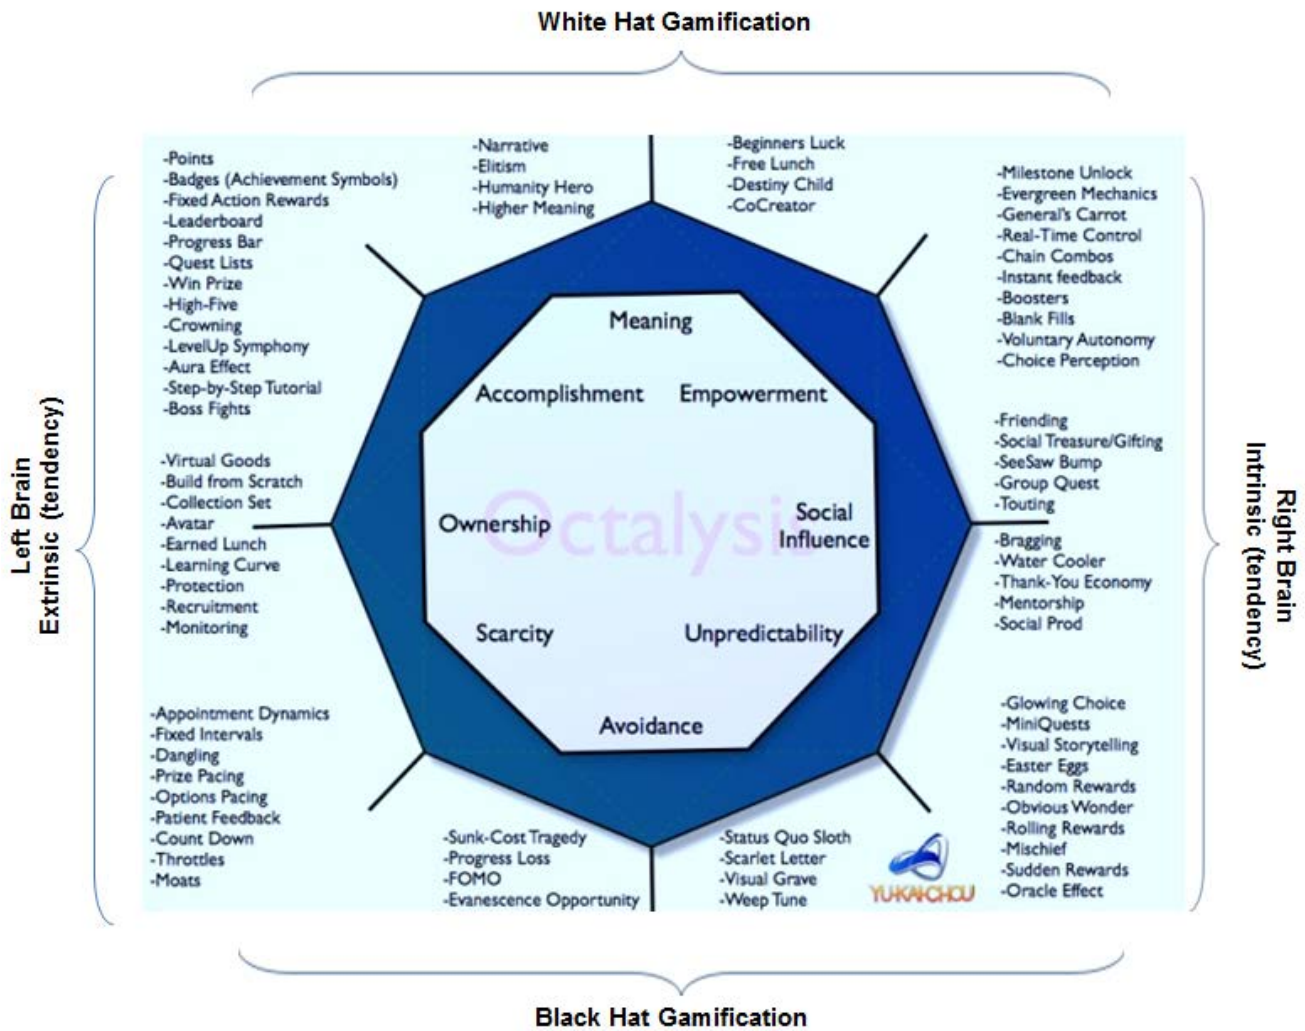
White Hat Gamification

Left Brain
Extrinsic (tendency)

Right Brain
Intrinsic (tendency)

-Points
-Badges (Achievement Symbols)
-Fixed Action Rewards
-Leaderboard
-Progress Bar
-Quest Lists
-Win Prize
-High-Five
-Crowning
-LevelUp Symphony
-Aura Effect
-Step-by-Step Tutorial
-Boss Fights

-Narrative
-Elitism
-Humanity Hero
-Higher Meaning

-Beginners Luck
-Free Lunch
-Destiny Child
-CoCreator

-Milestone Unlock
-Evergreen Mechanics
-General's Carrot
-Real-Time Control
-Chain Combos
-Instant feedback
-Boosters
-Blank Fills
-Voluntary Autonomy
-Choice Perception

Meaning
Accomplishment
Empowerment
Ownership
Octalysis
Social Influence
Scarcity
Unpredictability
Avoidance

-Virtual Goods
-Build from Scratch
-Collection Set
-Avatar
-Earned Lunch
-Learning Curve
-Protection
-Recruitment
-Monitoring

-Friending
-Social Treasure/Gifting
-SeeSaw Bump
-Group Quest
-Touting

-Bragging
-Water Cooler
-Thank-You Economy
-Mentorship
-Social Prod

-Appointment Dynamics
-Fixed Intervals
-Dangling
-Prize Pacing
-Options Pacing
-Patient Feedback
-Count Down
-Throttles
-Moats

-Sunk-Cost Tragedy
-Progress Loss
-FOMO
-Evanescence Opportunity

-Status Quo Sloth
-Scarlet Letter
-Visual Grave
-Weep Tune

YU-KAI CHOU

-Glowing Choice
-MiniQuests
-Visual Storytelling
-Easter Eggs
-Random Rewards
-Obvious Wonder
-Rolling Rewards
-Mischief
-Sudden Rewards
-Oracle Effect

Black Hat Gamification